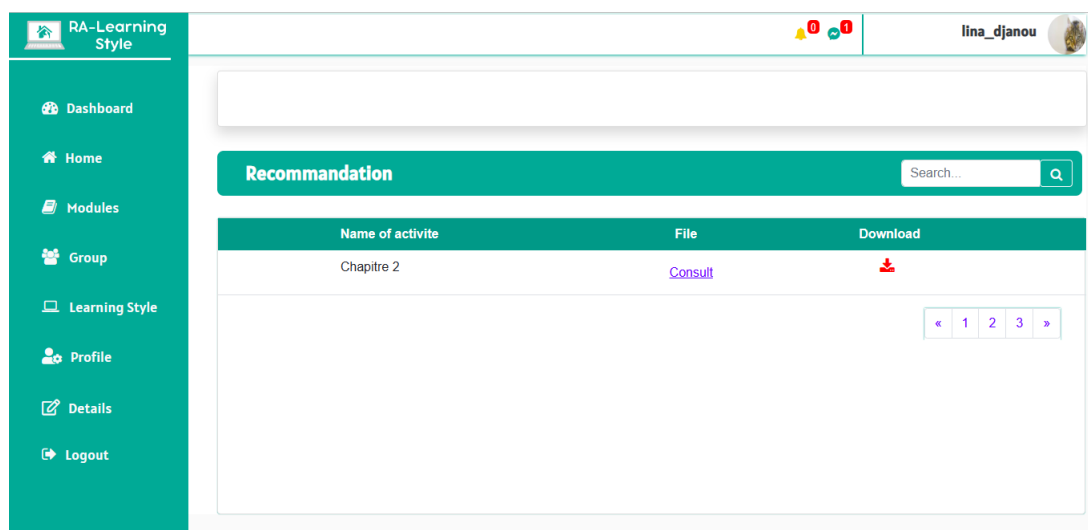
RA-Learning Style

Dashboard
Home
Modules
Group
Learning Style
Profile
Details
Logout

0 1 lina_djanou

Recommandation

Search...

| Name of activite | File | Download |
|---|---|---|
| Chapitre 2 | Consult | |

« 1 2 3 »